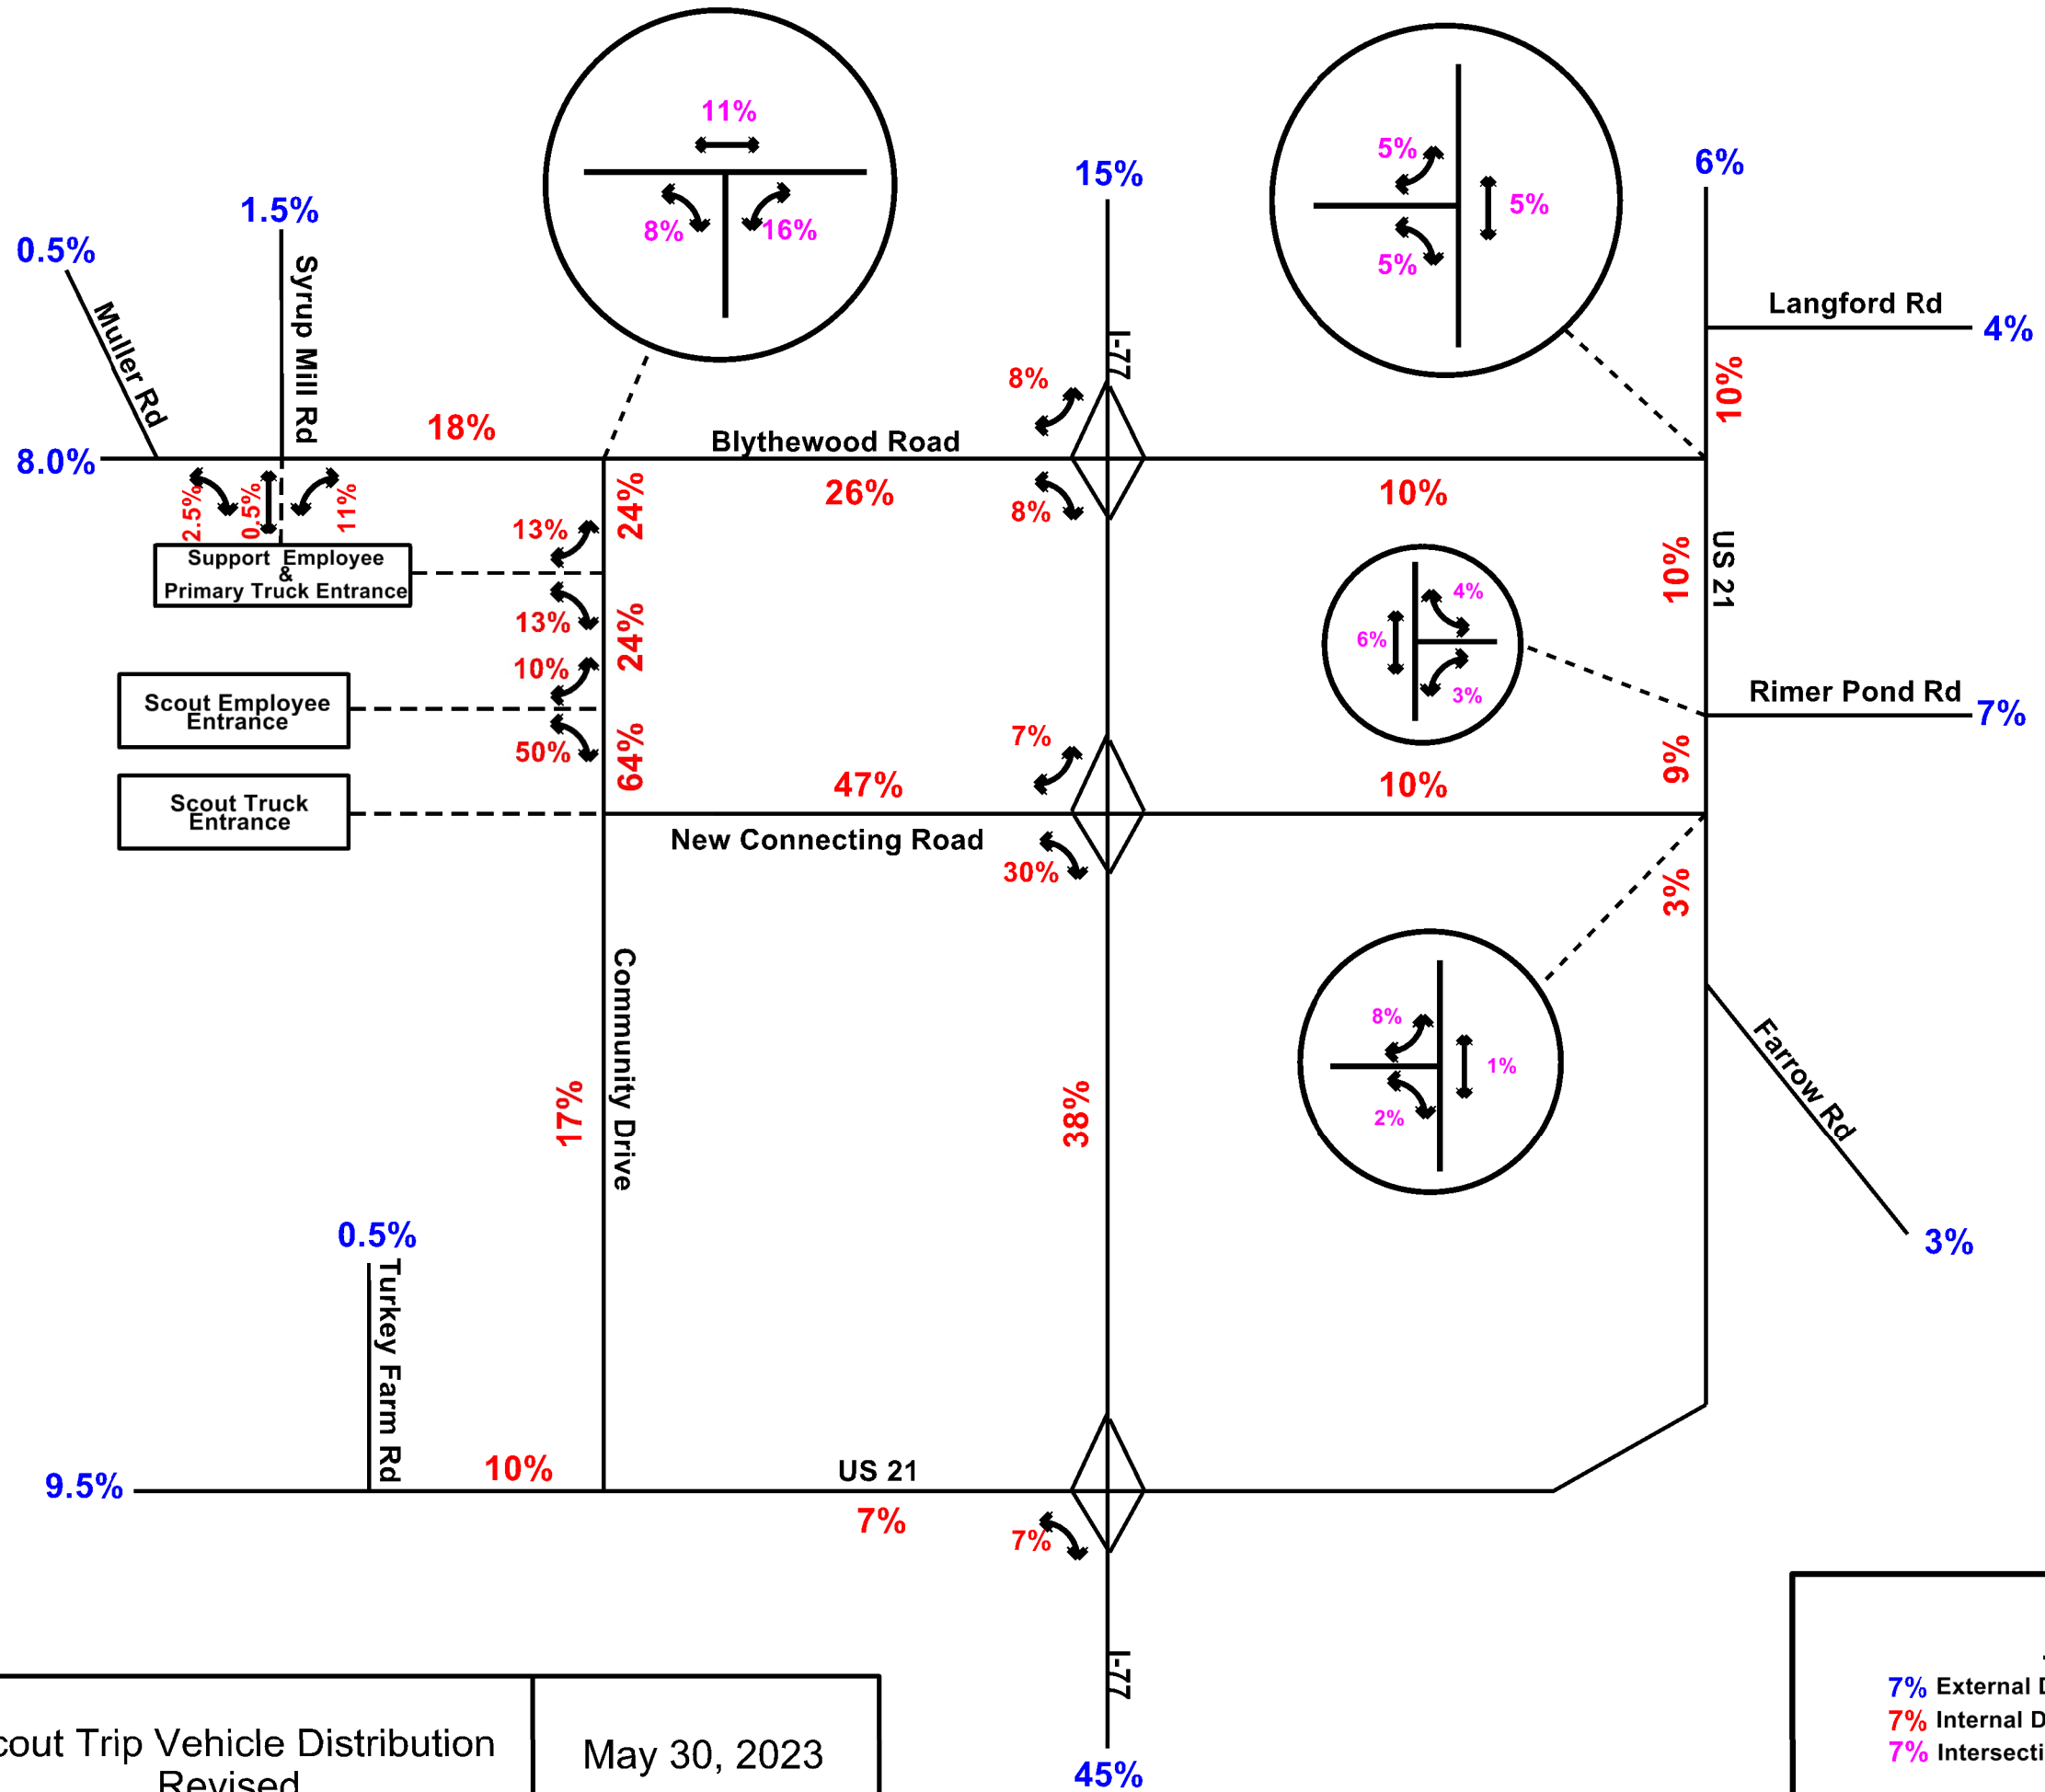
11%
8%
16%
5%
5%
5%
15%
6%
1.5%
0.5%
Syrup Mill Rd
Muller Rd
Langford Rd
4%
I-77
8%
10%
18%
Blythewood Road
8.0%
26%
10%
2.5%
0.5%
11%
8%
13%
24%
US 21
10%
Support Employee & Primary Truck Entrance
13%
4%
6%
24%
3%
10%
Rimer Pond Rd
7%
Scout Employee Entrance
50%
64%
7%
9%
47%
10%
Scout Truck Entrance
New Connecting Road
30%
3%
8%
1%
2%
Farrow Rd
17%
Community Drive
38%
3%
0.5%
Turkey Farm Rd
10%
US 21
9.5%
7%
7%
I-77
cout Trip Vehicle Distribution Revised
May 30, 2023
45%
7% External D
7% Internal D
7% Intersecti